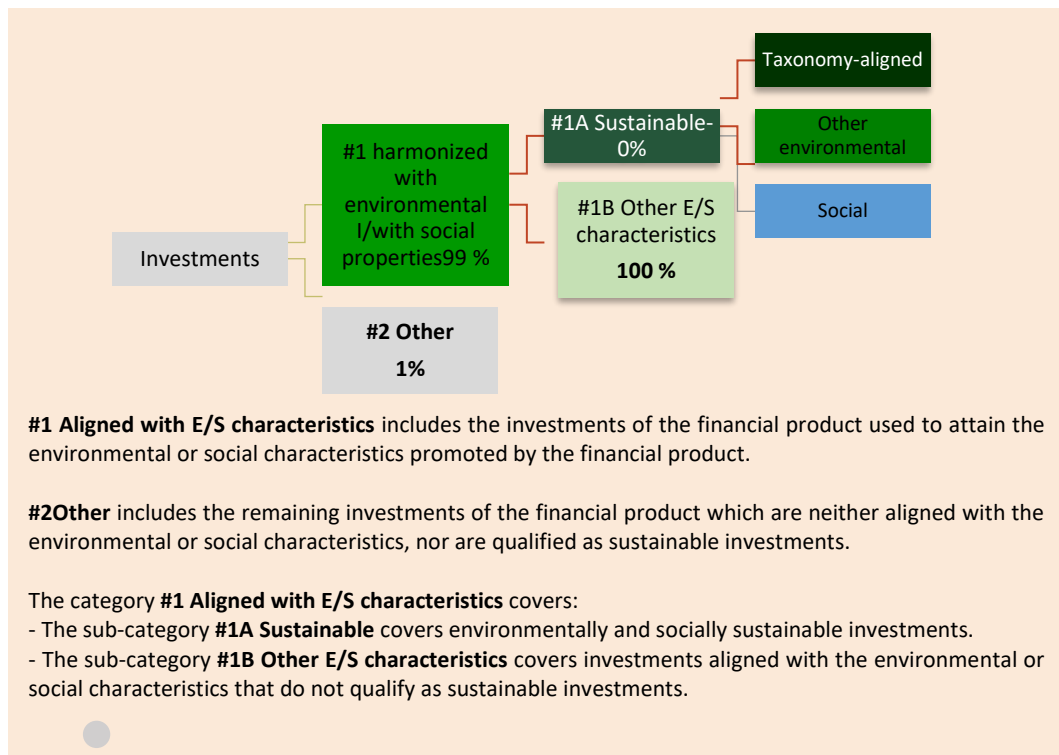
Taxonomy-aligned

#1A Sustainable-0%

Other environmental

#1 harmonized with environmental I/with social properties99 %

#1B Other E/S characteristics

**100 %**

Social

Investments

**#2 Other**

**1%**

**#1 Aligned with E/S characteristics** includes the investments of the financial product used to attain the environmental or social characteristics promoted by the financial product.

**#2Other** includes the remaining investments of the financial product which are neither aligned with the environmental or social characteristics, nor are qualified as sustainable investments.

The category **#1 Aligned with E/S characteristics** covers:
- The sub-category **#1A Sustainable** covers environmentally and socially sustainable investments.
- The sub-category **#1B Other E/S characteristics** covers investments aligned with the environmental or social characteristics that do not qualify as sustainable investments.